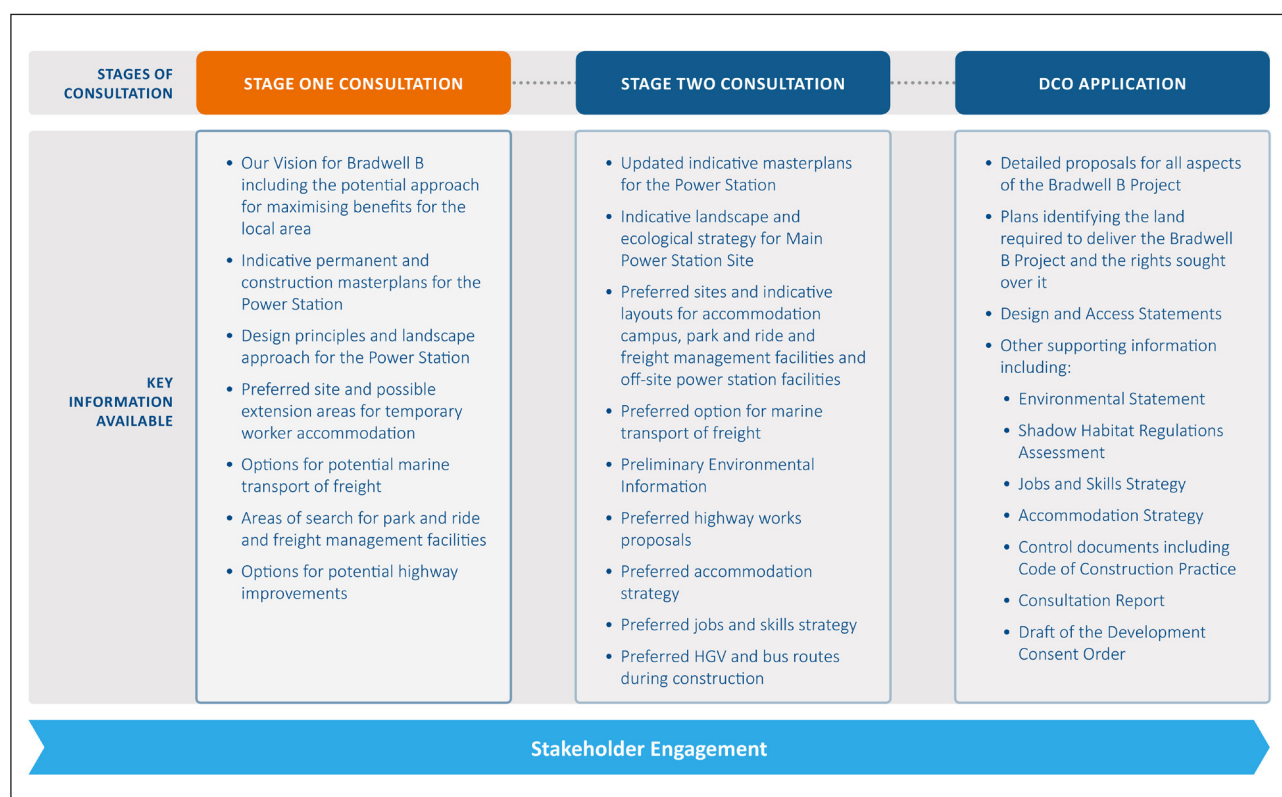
| STAGES OF CONSULTATION | STAGE ONE CONSULTATION | STAGE TWO CONSULTATION | DCO APPLICATION |
|---|---|---|---|
| KEY INFORMATION AVAILABLE | • Our Vision for Bradwell B including the potential approach for maximising benefits for the local area<br>• Indicative permanent and construction masterplans for the Power Station<br>• Design principles and landscape approach for the Power Station<br>• Preferred site and possible extension areas for temporary worker accommodation<br>• Options for potential marine transport of freight<br>• Areas of search for park and ride and freight management facilities<br>• Options for potential highway improvements | • Updated indicative masterplans for the Power Station<br>• Indicative landscape and ecological strategy for Main Power Station Site<br>• Preferred sites and indicative layouts for accommodation campus, park and ride and freight management facilities and off-site power station facilities<br>• Preferred option for marine transport of freight<br>• Preliminary Environmental Information<br>• Preferred highway works proposals<br>• Preferred accommodation strategy<br>• Preferred jobs and skills strategy<br>• Preferred HGV and bus routes during construction | • Detailed proposals for all aspects of the Bradwell B Project<br>• Plans identifying the land required to deliver the Bradwell B Project and the rights sought over it<br>• Design and Access Statements<br>• Other supporting information including:<br>• Environmental Statement<br>• Shadow Habitat Regulations Assessment<br>• Jobs and Skills Strategy<br>• Accommodation Strategy<br>• Control documents including Code of Construction Practice<br>• Consultation Report<br>• Draft of the Development Consent Order |

Stakeholder Engagement